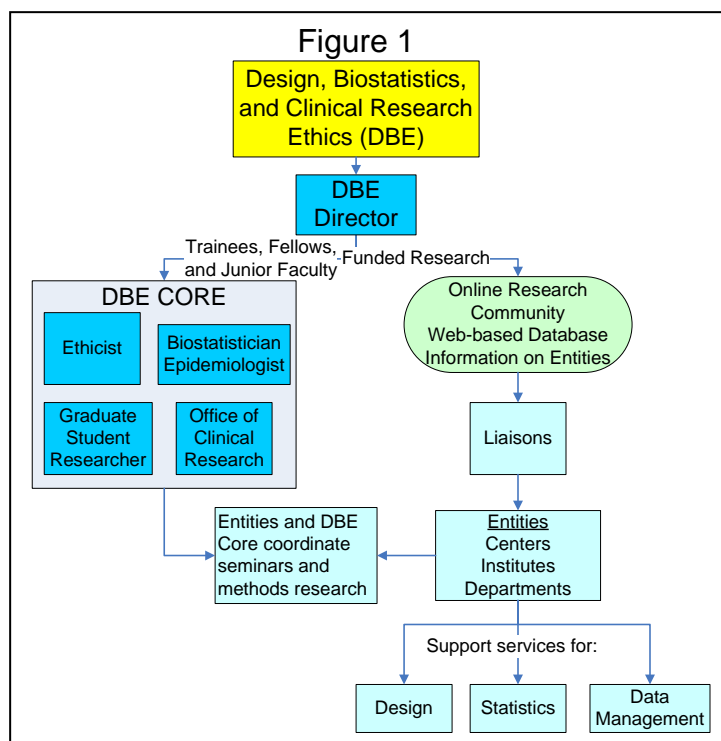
Figure 1

Design, Biostatistics, and Clinical Research Ethics (DBE)

DBE Director

Trainees, Fellows, and Junior Faculty

Funded Research

DBE CORE

Ethicist

Biostatistician Epidemiologist

Graduate Student Researcher

Office of Clinical Research

Online Research Community Web-based Database Information on Entities

Liaisons

Entities and DBE Core coordinate seminars and methods research

Entities
Centers
Institutes
Departments

Support services for:

Design

Statistics

Data Management